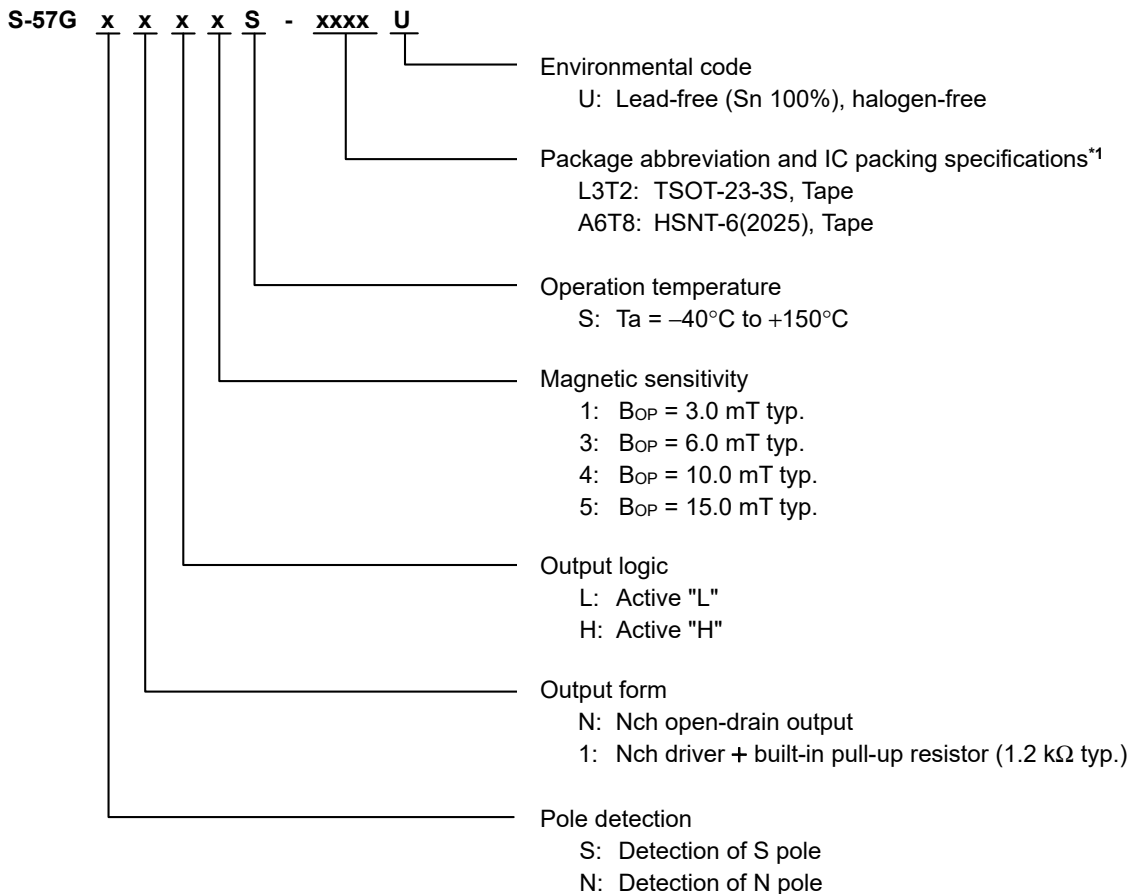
S-57G x x x x S - xxxx U

Environmental code
U: Lead-free (Sn 100%), halogen-free

Package abbreviation and IC packing specifications$^{*1}$
L3T2: TSOT-23-3S, Tape
A6T8: HSNT-6(2025), Tape

Operation temperature
S: Ta = −40°C to +150°C

Magnetic sensitivity
1: $B_{OP}$ = 3.0 mT typ.
3: $B_{OP}$ = 6.0 mT typ.
4: $B_{OP}$ = 10.0 mT typ.
5: $B_{OP}$ = 15.0 mT typ.

Output logic
L: Active "L"
H: Active "H"

Output form
N: Nch open-drain output
1: Nch driver + built-in pull-up resistor (1.2 kΩ typ.)

Pole detection
S: Detection of S pole
N: Detection of N pole